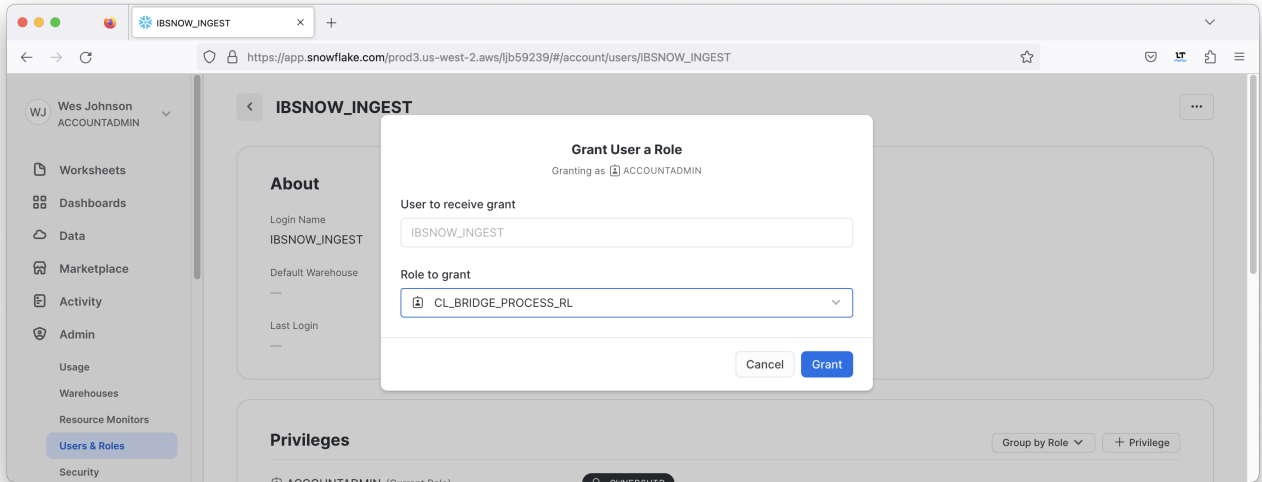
IBSNOW_INGEST

https://app.snowflake.com/prod3.us-west-2.aws/ljb59239/#/account/users/IBSNOW_INGEST

WJ Wes Johnson
ACCOUNTADMIN

Worksheets
Dashboards
Data
Marketplace
Activity
Admin
Usage
Warehouses
Resource Monitors
Users & Roles
Security

IBSNOW_INGEST

About
Login Name
IBSNOW_INGEST
Default Warehouse
—
Last Login
—

Grant User a Role
Granting as ACCOUNTADMIN

User to receive grant
IBSNOW_INGEST

Role to grant
CL_BRIDGE_PROCESS_RL

Cancel
Grant

Privileges
Group by Role
+ Privilege
ACCOUNTADMIN (Current Role)
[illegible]